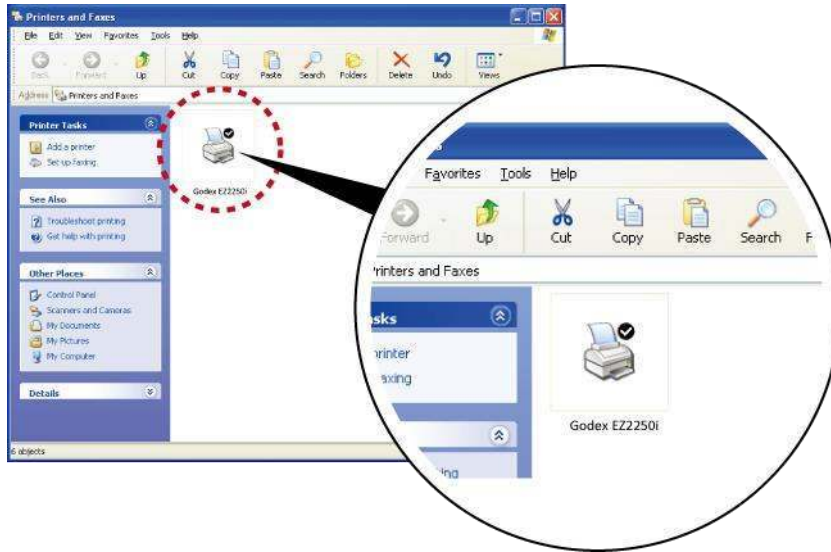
Printers and Faxes

File Edit View Favorites Tools Help

Back Forward Up Cut Copy Paste Search Folders Delete Undo Views

Address Printers and Faxes

Printer Tasks
Add a printer
Set up faxing

See Also
Troubleshoot printing
Get help with printing

Other Places
Control Panel
Scanners and Cameras
My Documents
My Pictures
My Computer

Details

Godex EZ2250i

6 objects

Favorites Tools Help
Forward Up Cut Copy Paste Search F
Printers and Faxes
sks
printer
axing
Godex EZ2250i
ing